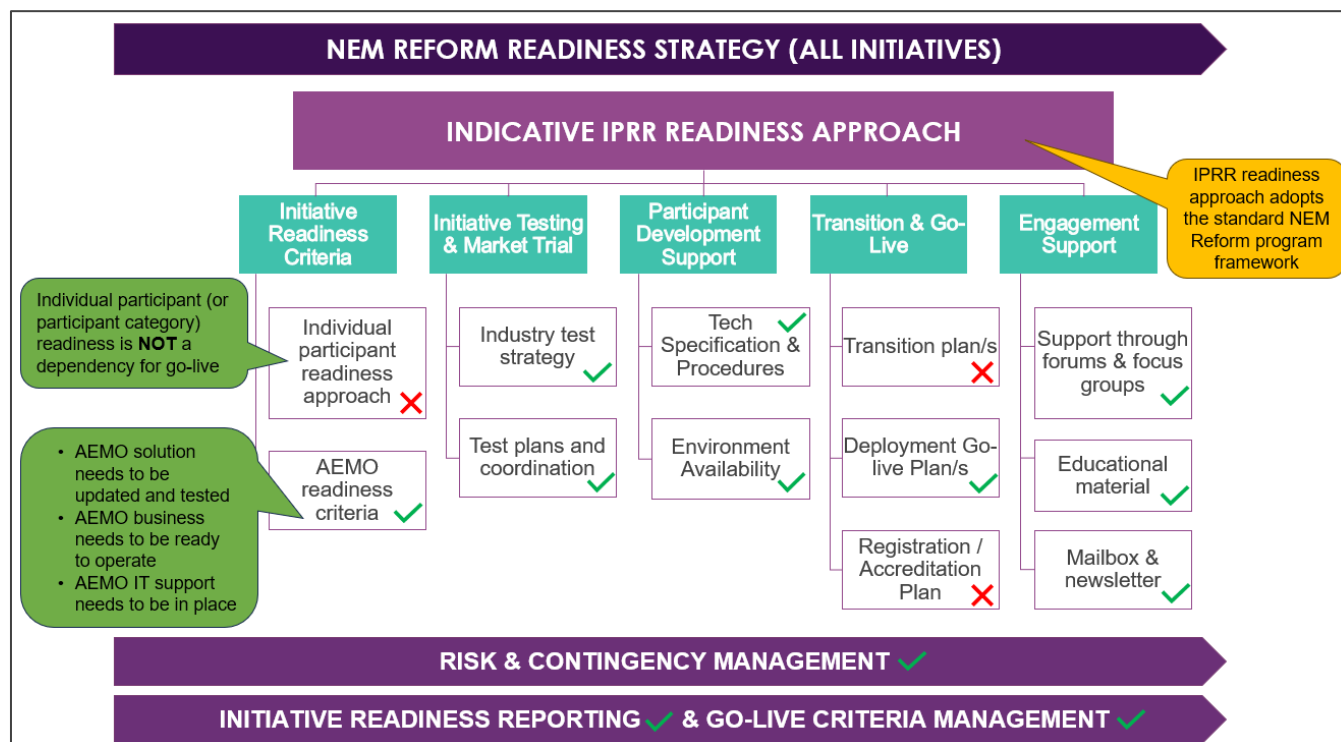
NEM REFORM READINESS STRATEGY (ALL INITIATIVES)

INDICATIVE IPRR READINESS APPROACH

IPRR readiness approach adopts the standard NEM Reform program framework

Initiative Readiness Criteria

Initiative Testing & Market Trial

Participant Development Support

Transition & Go-Live

Engagement Support

Individual participant (or participant category) readiness is **NOT** a dependency for go-live

- AEMO solution needs to be updated and tested
- AEMO business needs to be ready to operate
- AEMO IT support needs to be in place

Individual participant readiness approach ✗

AEMO readiness criteria ✓

Industry test strategy ✓

Test plans and coordination ✓

Tech Specification & Procedures ✓

Environment Availability ✓

Transition plan/s ✗

Deployment Go-live Plan/s ✓

Registration / Accreditation Plan ✗

Support through forums & focus groups ✓

Educational material ✓

Mailbox & newsletter ✓

RISK & CONTINGENCY MANAGEMENT ✓

INITIATIVE READINESS REPORTING ✓ & GO-LIVE CRITERIA MANAGEMENT ✓